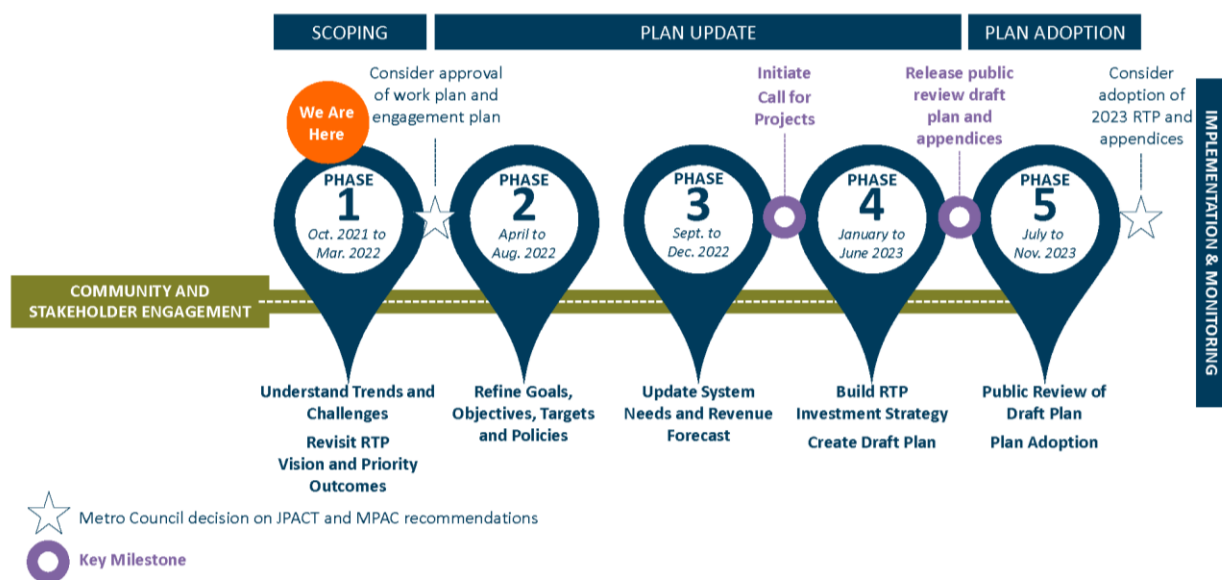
SCOPING

PLAN UPDATE

PLAN ADOPTION

We Are Here

Consider approval of work plan and engagement plan

Initiate Call for Projects

Release public review draft plan and appendices

Consider adoption of 2023 RTP and appendices

IMPLEMENTATION & MONITORING

PHASE 1 Oct. 2021 to Mar. 2022

PHASE 2 April to Aug. 2022

PHASE 3 Sept. to Dec. 2022

PHASE 4 January to June 2023

PHASE 5 July to Nov. 2023

COMMUNITY AND STAKEHOLDER ENGAGEMENT

Understand Trends and Challenges

Revisit RTP Vision and Priority Outcomes

Refine Goals, Objectives, Targets and Policies

Update System Needs and Revenue Forecast

Build RTP Investment Strategy

Create Draft Plan

Public Review of Draft Plan

Plan Adoption

Metro Council decision on JPACT and MPAC recommendations

Key Milestone